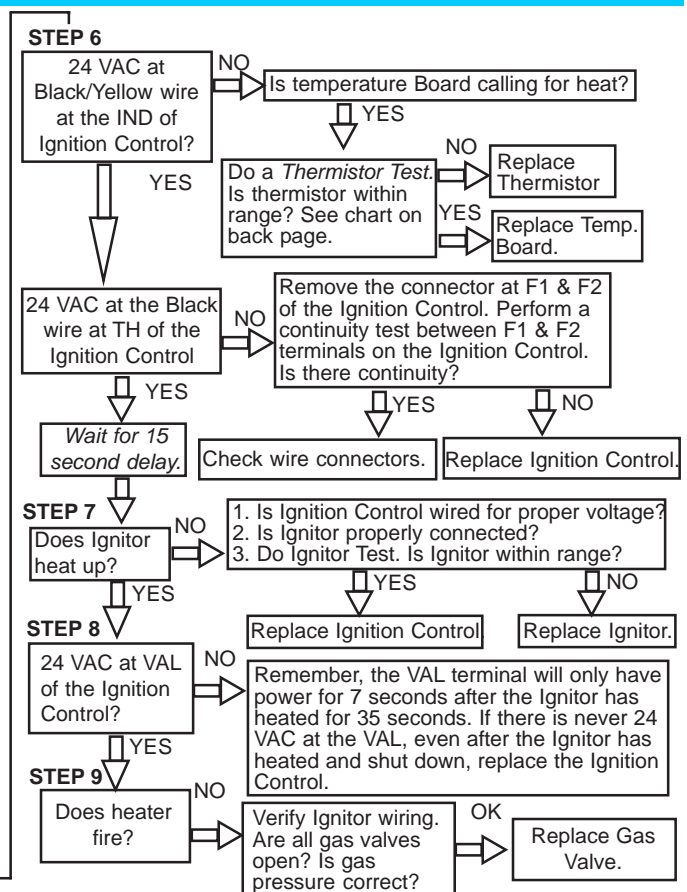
STEP 6

24 VAC at Black/Yellow wire at the IND of Ignition Control?

NO

Is temperature Board calling for heat?

YES

Do a *Thermistor Test*. Is thermistor within range? See chart on back page.

NO

Replace Thermistor

YES

Replace Temp. Board.

YES

24 VAC at the Black wire at TH of the Ignition Control

NO

Remove the connector at F1 & F2 of the Ignition Control. Perform a continuity test between F1 & F2 terminals on the Ignition Control. Is there continuity?

YES

NO

Check wire connectors.

Replace Ignition Control.

YES

*Wait for 15 second delay.*

STEP 7

Does Ignitor heat up?

NO

1. Is Ignition Control wired for proper voltage?
2. Is Ignitor properly connected?
3. Do Ignitor Test. Is Ignitor within range?

YES

NO

Replace Ignition Control

Replace Ignitor.

YES

STEP 8

24 VAC at VAL of the Ignition Control?

NO

Remember, the VAL terminal will only have power for 7 seconds after the Ignitor has heated for 35 seconds. If there is never 24 VAC at the VAL, even after the Ignitor has heated and shut down, replace the Ignition Control.

YES

STEP 9

Does heater fire?

NO

Verify Ignitor wiring. Are all gas valves open? Is gas pressure correct?

OK

Replace Gas Valve.